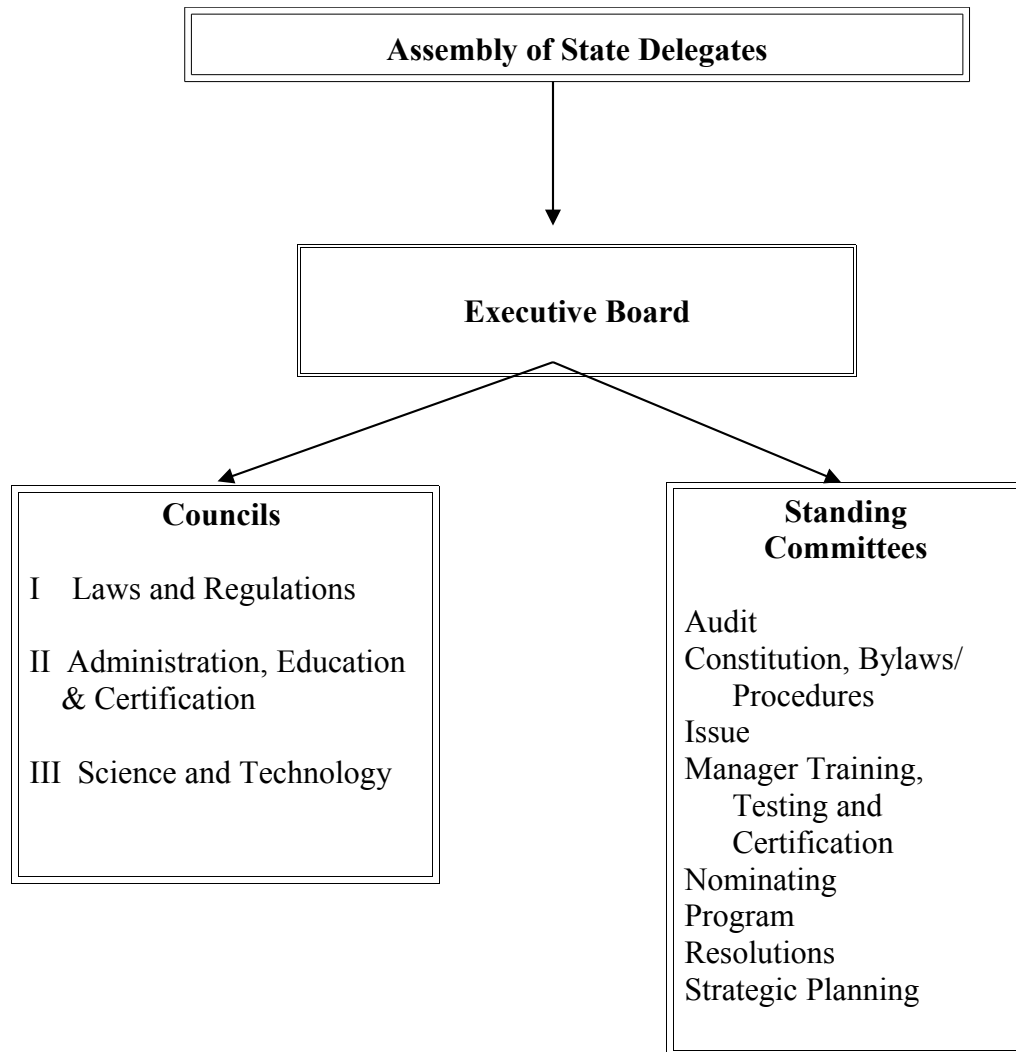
Assembly of State Delegates

Executive Board

Councils

I Laws and Regulations

II Administration, Education & Certification

III Science and Technology

Standing Committees

Audit
Constitution, Bylaws/ Procedures
Issue
Manager Training, Testing and Certification
Nominating
Program
Resolutions
Strategic Planning